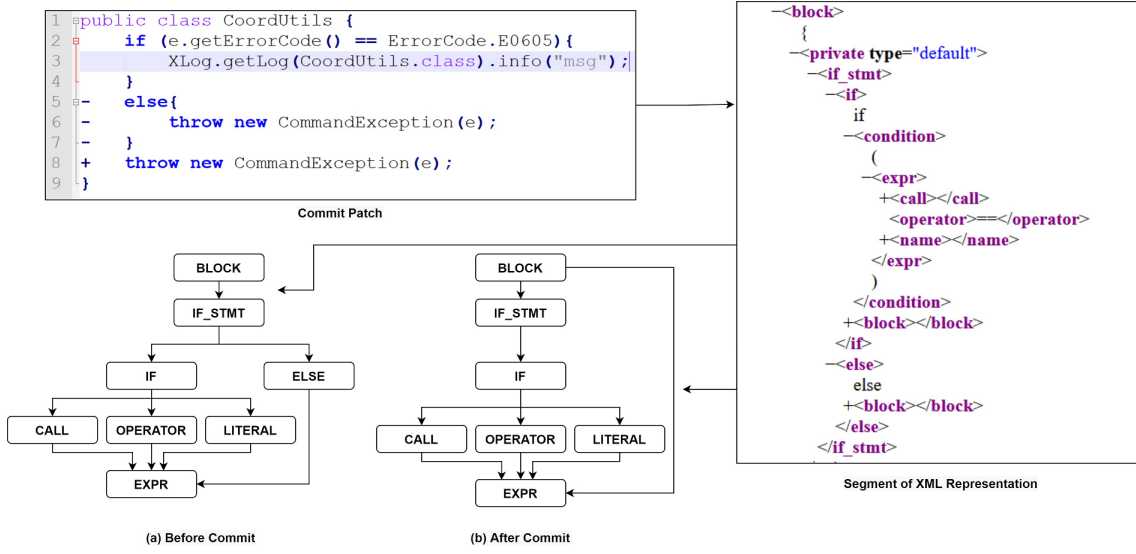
1 public class CoordUtils {
2 if (e.getErrorCode() == ErrorCode.E0605){
3 XLog.getLog(CoordUtils.class).info("msg");
4 }
5 - else{
6 - throw new CommandException(e);
7 - }
8 + throw new CommandException(e);
9 }

Commit Patch

−<block>
{
−<private type="default">
−<if_stmt>
−<if>
if
−<condition>
(
−<expr>
+<call></call>
<operator>==</operator>
+<name></name>
</expr>
)
</condition>
+<block></block>
</if>
−<else>
else
+<block></block>
</else>
</if_stmt>

Segment of XML Representation

BLOCK
IF_STMT
IF
ELSE
CALL
OPERATOR
LITERAL
EXPR

(a) Before Commit

BLOCK
IF_STMT
IF
CALL
OPERATOR
LITERAL
EXPR

(b) After Commit